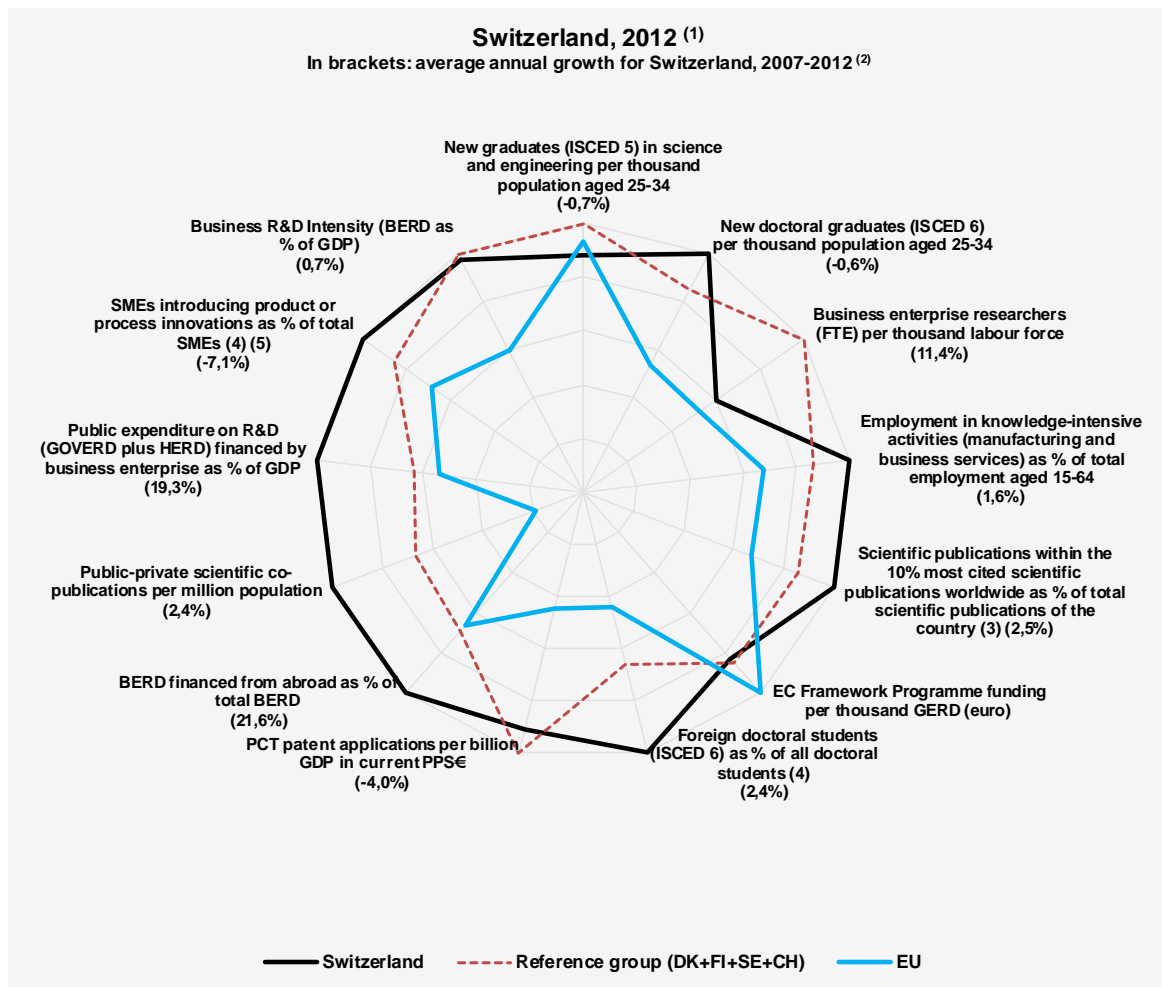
Switzerland, 2012 $^{(1)}$
In brackets: average annual growth for Switzerland, 2007-2012 $^{(2)}$

New graduates (ISCED 5) in science and engineering per thousand population aged 25-34 (-0,7%)

New doctoral graduates (ISCED 6) per thousand population aged 25-34 (-0,6%)

Business enterprise researchers (FTE) per thousand labour force (11,4%)

Employment in knowledge-intensive activities (manufacturing and business services) as % of total employment aged 15-64 (1,6%)

Scientific publications within the 10% most cited scientific publications worldwide as % of total scientific publications of the country (3) (2,5%)

EC Framework Programme funding per thousand GERD (euro)

Foreign doctoral students (ISCED 6) as % of all doctoral students (4) (2,4%)

PCT patent applications per billion GDP in current PPS€ (-4,0%)

BERD financed from abroad as % of total BERD (21,6%)

Public-private scientific co-publications per million population (2,4%)

Public expenditure on R&D (GOVERD plus HERD) financed by business enterprise as % of GDP (19,3%)

SMEs introducing product or process innovations as % of total SMEs (4) (5) (-7,1%)

Business R&D Intensity (BERD as % of GDP) (0,7%)

Switzerland
Reference group (DK+FI+SE+CH)
EU